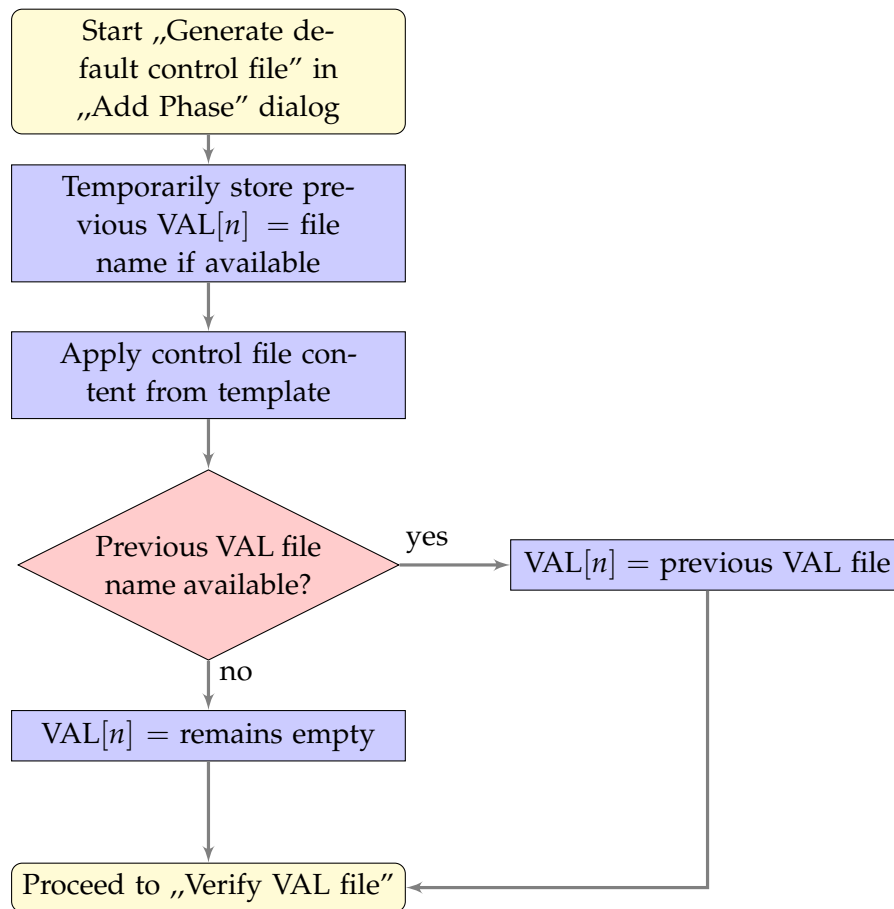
Start „Generate default control file" in „Add Phase" dialog

Temporarily store previous VAL$[n]$ = file name if available

Apply control file content from template

Previous VAL file name available?

yes

VAL$[n]$ = previous VAL file

no

VAL$[n]$ = remains empty

Proceed to „Verify VAL file"